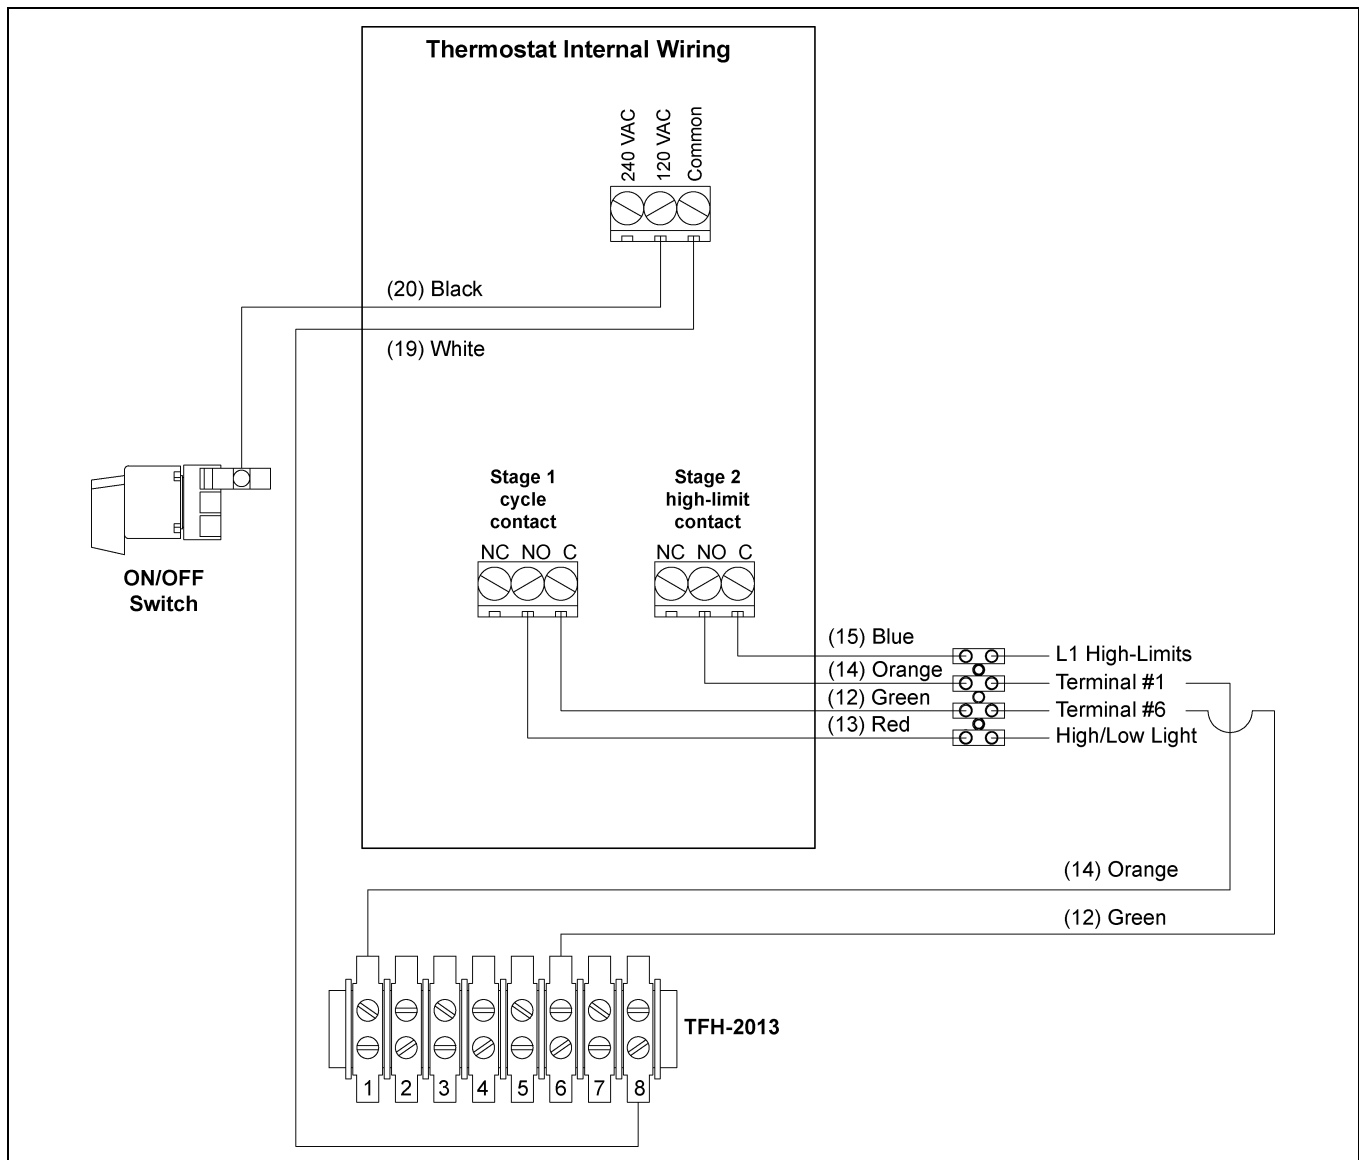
Thermostat Internal Wiring

240 VAC
120 VAC
Common

(20) Black
(19) White

ON/OFF
Switch

Stage 1
cycle
contact
NC NO C

Stage 2
high-limit
contact
NC NO C

(15) Blue
(14) Orange
(12) Green
(13) Red

L1 High-Limits
Terminal #1
Terminal #6
High/Low Light

(14) Orange
(12) Green

1 2 3 4 5 6 7 8

TFH-2013